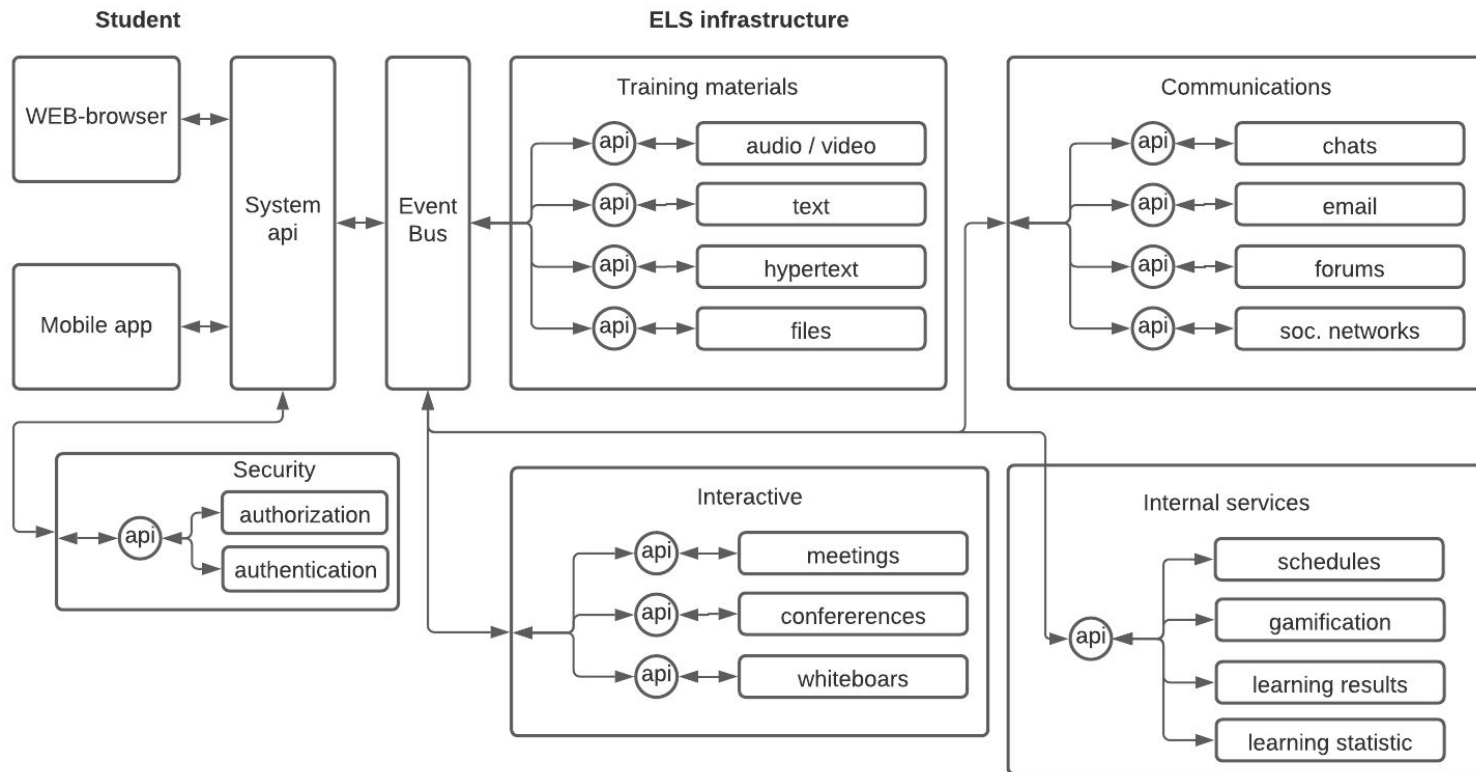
Student

ELS infrastructure

WEB-browser

Mobile app

System api

Event Bus

Training materials

api audio / video

api text

api hypertext

api files

Communications

api chats

api email

api forums

api soc. networks

Security

api

authorization

authentication

Interactive

api meetings

api confererences

api whiteboars

Internal services

api

schedules

gamification

learning results

learning statistic